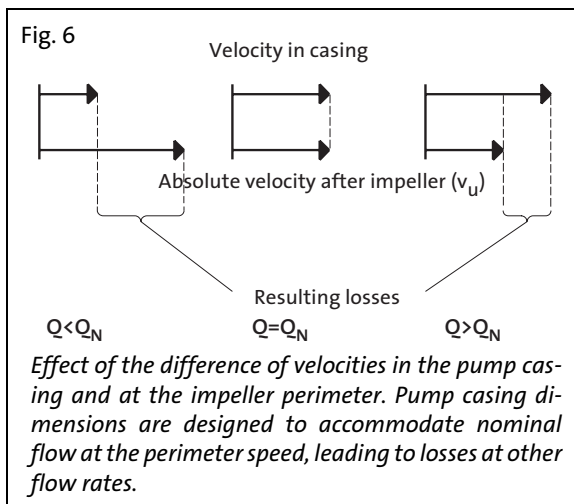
Fig. 6

Velocity in casing

Absolute velocity after impeller ($v_u$)

Resulting losses

$Q<Q_N$ $Q=Q_N$ $Q>Q_N$

*Effect of the difference of velocities in the pump casing and at the impeller perimeter. Pump casing dimensions are designed to accommodate nominal flow at the perimeter speed, leading to losses at other flow rates.*